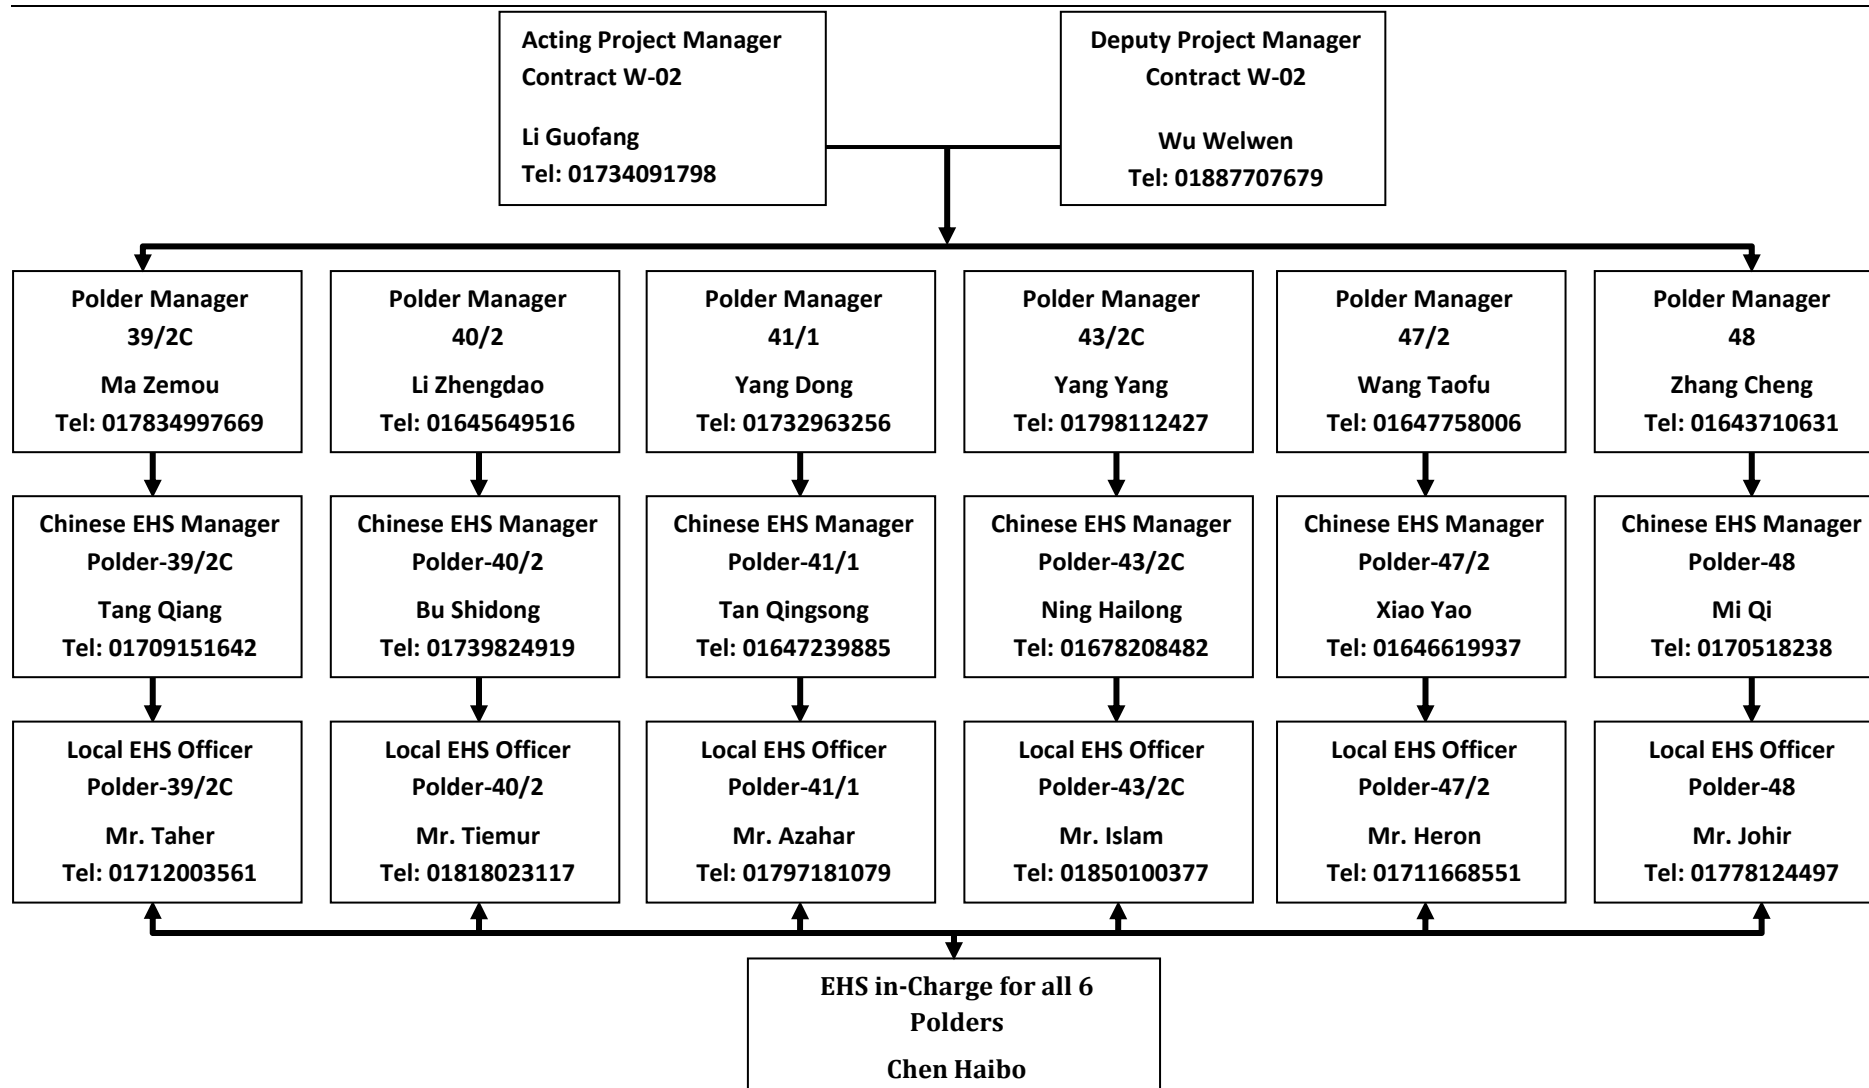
Acting Project Manager
Contract W-02

Li Guofang
Tel: 01734091798

Deputy Project Manager
Contract W-02

Wu Welwen
Tel: 01887707679

Polder Manager
39/2C
Ma Zemou
Tel: 017834997669

Polder Manager
40/2
Li Zhengdao
Tel: 01645649516

Polder Manager
41/1
Yang Dong
Tel: 01732963256

Polder Manager
43/2C
Yang Yang
Tel: 01798112427

Polder Manager
47/2
Wang Taofu
Tel: 01647758006

Polder Manager
48
Zhang Cheng
Tel: 01643710631

Chinese EHS Manager
Polder-39/2C
Tang Qiang
Tel: 01709151642

Chinese EHS Manager
Polder-40/2
Bu Shidong
Tel: 01739824919

Chinese EHS Manager
Polder-41/1
Tan Qingsong
Tel: 01647239885

Chinese EHS Manager
Polder-43/2C
Ning Hailong
Tel: 01678208482

Chinese EHS Manager
Polder-47/2
Xiao Yao
Tel: 01646619937

Chinese EHS Manager
Polder-48
Mi Qi
Tel: 0170518238

Local EHS Officer
Polder-39/2C
Mr. Taher
Tel: 01712003561

Local EHS Officer
Polder-40/2
Mr. Tiemur
Tel: 01818023117

Local EHS Officer
Polder-41/1
Mr. Azahar
Tel: 01797181079

Local EHS Officer
Polder-43/2C
Mr. Islam
Tel: 01850100377

Local EHS Officer
Polder-47/2
Mr. Heron
Tel: 01711668551

Local EHS Officer
Polder-48
Mr. Johir
Tel: 01778124497

EHS in-Charge for all 6 Polders
Chen Haibo